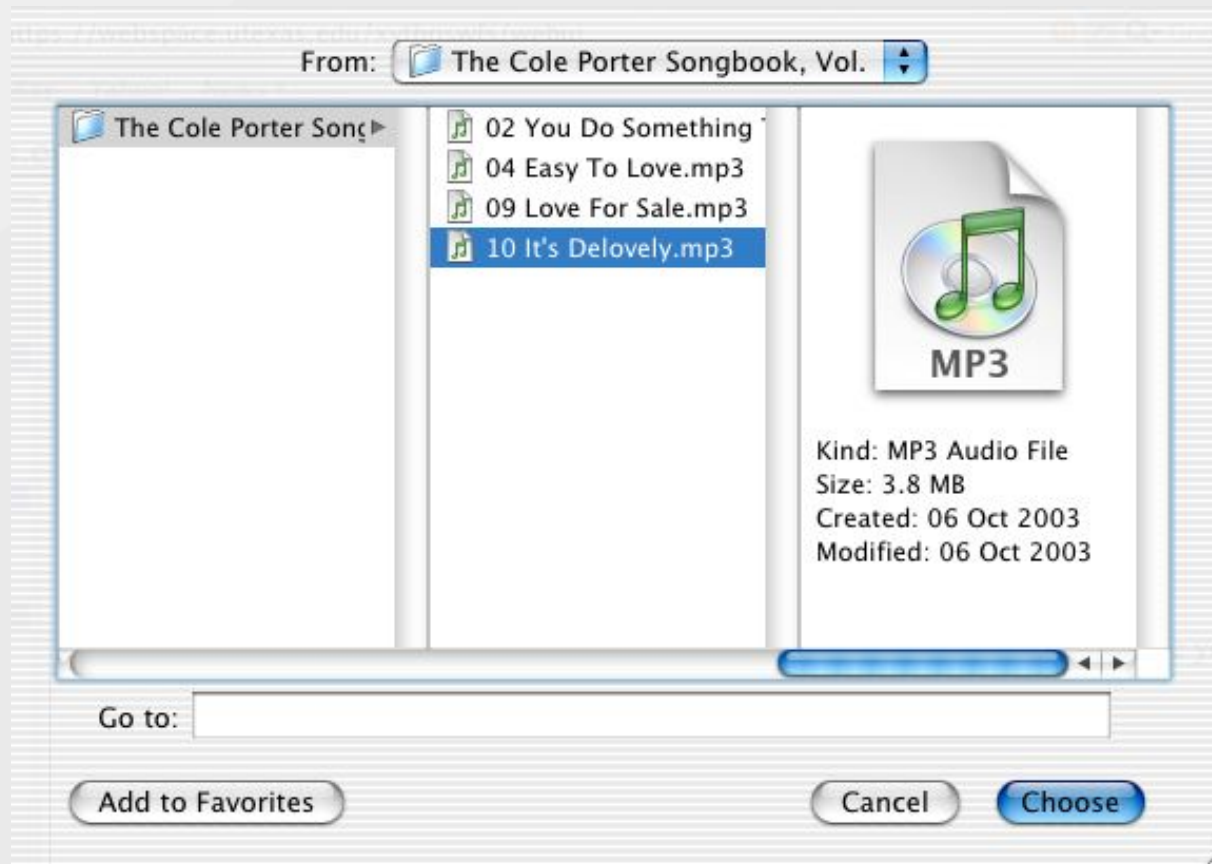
From: The Cole Porter Songbook, Vol.

The Cole Porter Song

02 You Do Something
04 Easy To Love.mp3
09 Love For Sale.mp3
10 It's Delovely.mp3

MP3

Kind: MP3 Audio File
Size: 3.8 MB
Created: 06 Oct 2003
Modified: 06 Oct 2003

Go to:

Add to Favorites

Cancel

Choose